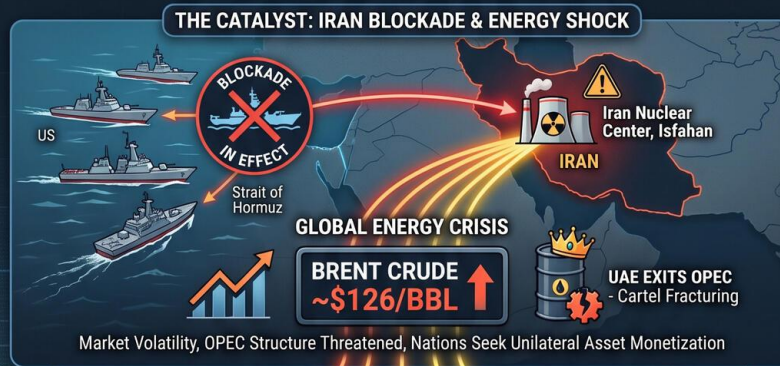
THE CATALYST: IRAN BLOCKADE & ENERGY SHOCK

BLOCKADE IN EFFECT

US

Strait of Hormuz

Iran Nuclear Center, Isfahan

IRAN

GLOBAL ENERGY CRISIS

BRENT CRUDE ~$126/BBL

UAE EXITS OPEC - Cartel Fracturing

Market Volatility, OPEC Structure Threatened, Nations Seek Unilateral Asset Monetization